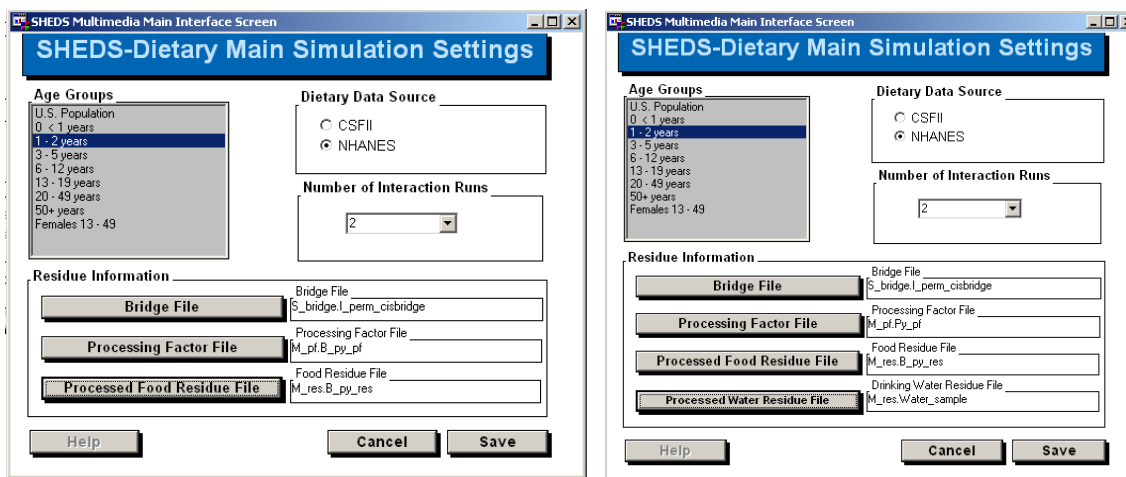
SHEDS Multimedia Main Interface Screen

SHEDS-Dietary Main Simulation Settings

Age Groups
U.S. Population
0 < 1 years
1 - 2 years
3 - 5 years
6 - 12 years
13 - 19 years
20 - 49 years
50+ years
Females 13 - 49

Dietary Data Source
CSFII
NHANES

Number of Interaction Runs
2

Residue Information

Bridge File
Bridge File
S_bridge.I_perm_cisbridge

Processing Factor File
Processing Factor File
M_pf.B_py_pf

Processed Food Residue File
Food Residue File
M_res.B_py_res

Help
Cancel
Save

SHEDS Multimedia Main Interface Screen

SHEDS-Dietary Main Simulation Settings

Age Groups
U.S. Population
0 < 1 years
1 - 2 years
3 - 5 years
6 - 12 years
13 - 19 years
20 - 49 years
50+ years
Females 13 - 49

Dietary Data Source
CSFII
NHANES

Number of Interaction Runs
2

Residue Information

Bridge File
Bridge File
S_bridge.I_perm_cisbridge

Processing Factor File
Processing Factor File
M_pf.Py_pf

Processed Food Residue File
Food Residue File
M_res.B_py_res

Processed Water Residue File
Drinking Water Residue File
M_res.Water_sample

Help
Cancel
Save